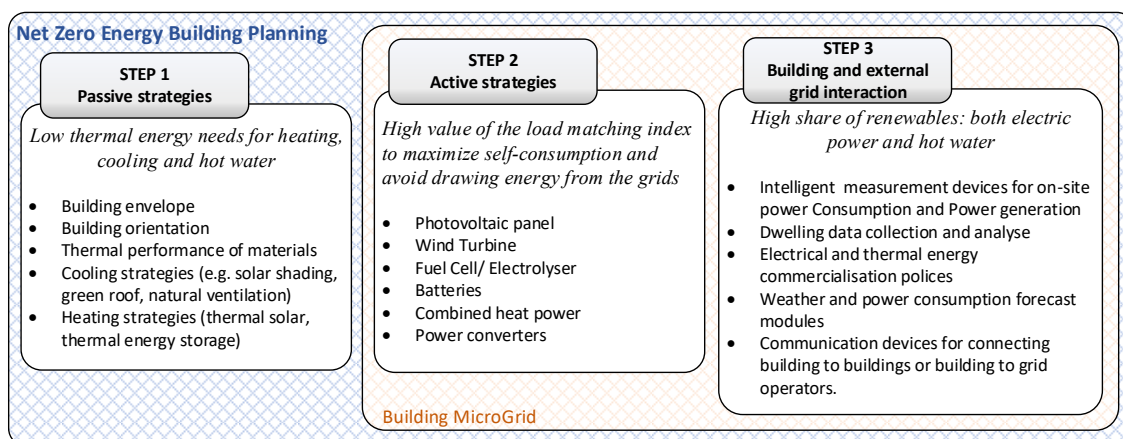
Net Zero Energy Building Planning

STEP 1
Passive strategies

Low thermal energy needs for heating, cooling and hot water

- Building envelope
- Building orientation
- Thermal performance of materials
- Cooling strategies (e.g. solar shading, green roof, natural ventilation)
- Heating strategies (thermal solar, thermal energy storage)

STEP 2
Active strategies

High value of the load matching index to maximize self-consumption and avoid drawing energy from the grids

- Photovoltaic panel
- Wind Turbine
- Fuel Cell/ Electrolyser
- Batteries
- Combined heat power
- Power converters

STEP 3
Building and external grid interaction

High share of renewables: both electric power and hot water

- Intelligent measurement devices for on-site power Consumption and Power generation
- Dwelling data collection and analyse
- Electrical and thermal energy commercialisation polices
- Weather and power consumption forecast modules
- Communication devices for connecting building to buildings or building to grid operators.

Building MicroGrid